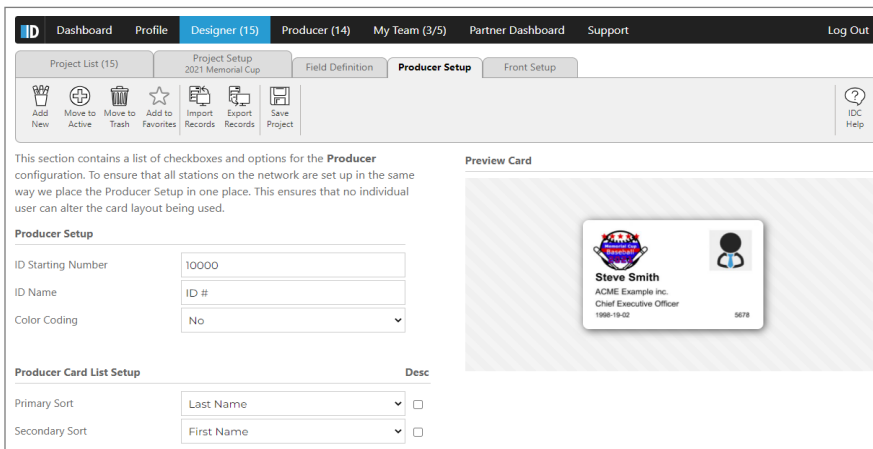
ID Dashboard Profile Designer (15) Producer (14) My Team (3/5) Partner Dashboard Support Log Out

Project List (15) | Project Setup 2021 Memorial Cup | Field Definition | Producer Setup | Front Setup

Add New | Move to Active | Move to Trash | Add to Favorites | Import Records | Export Records | Save Project | IDC Help

This section contains a list of checkboxes and options for the **Producer** configuration. To ensure that all stations on the network are set up in the same way we place the Producer Setup in one place. This ensures that no individual user can alter the card layout being used.

**Producer Setup**

ID Starting Number 10000

ID Name ID #

Color Coding No

**Producer Card List Setup** Desc

Primary Sort Last Name

Secondary Sort First Name

**Preview Card**

Memorial Cup Baseball

Steve Smith

ACME Example inc.

Chief Executive Officer

1998-19-02 5678